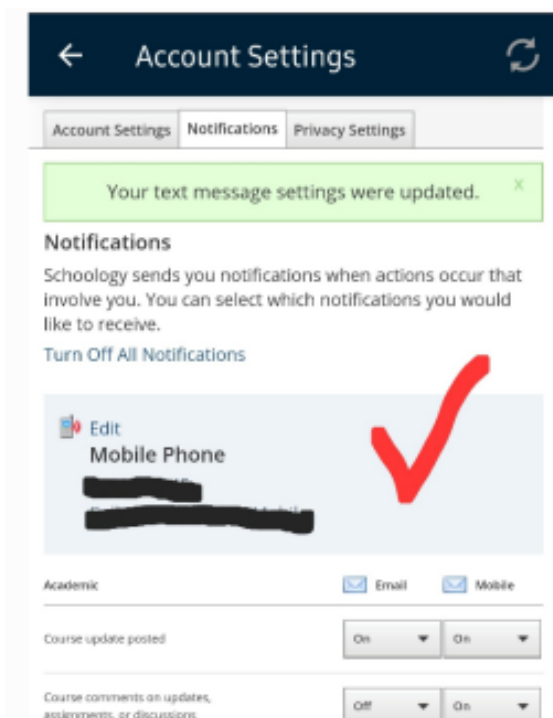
← Account Settings

Account Settings | Notifications | Privacy Settings

Your text message settings were updated. ×

Notifications

Schoology sends you notifications when actions occur that involve you. You can select which notifications you would like to receive.

Turn Off All Notifications

Edit

Mobile Phone

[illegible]

| Academic | Email | Mobile |
|---|---|---|
| Course update posted | On | On |
| Course comments on updates, assignments, or discussions | Off | On |